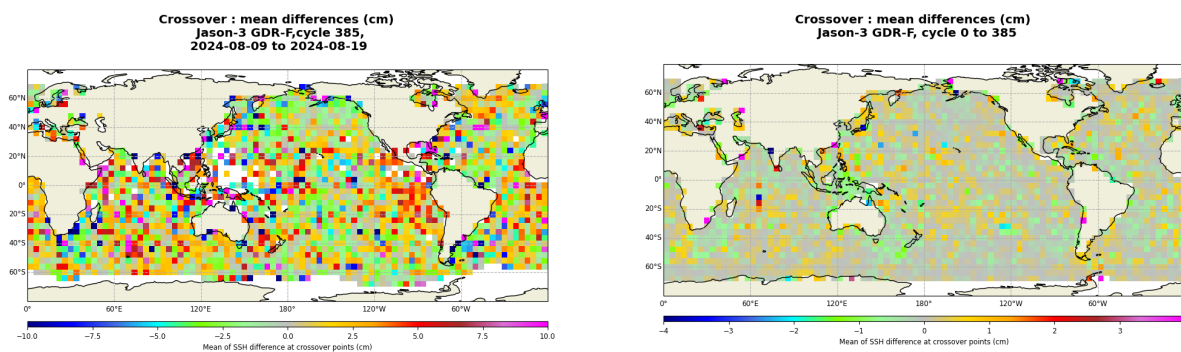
Crossover : mean differences (cm)
Jason-3 GDR-F,cycle 385,
2024-08-09 to 2024-08-19

60°N
40°N
20°N
0°
20°S
40°S
60°S

0° 60°E 120°E 180° 120°W 60°W

−10.0 −7.5 −5.0 −2.5 0.0 2.5 5.0 7.5 10.0
Mean of SSH difference at crossover points (cm)

Crossover : mean differences (cm)
Jason-3 GDR-F, cycle 0 to 385

60°N
40°N
20°N
0°
20°S
40°S
60°S

0° 60°E 120°E 180° 120°W 60°W

−4 −3 −2 −1 0 1 2 3
Mean of SSH difference at crossover points (cm)